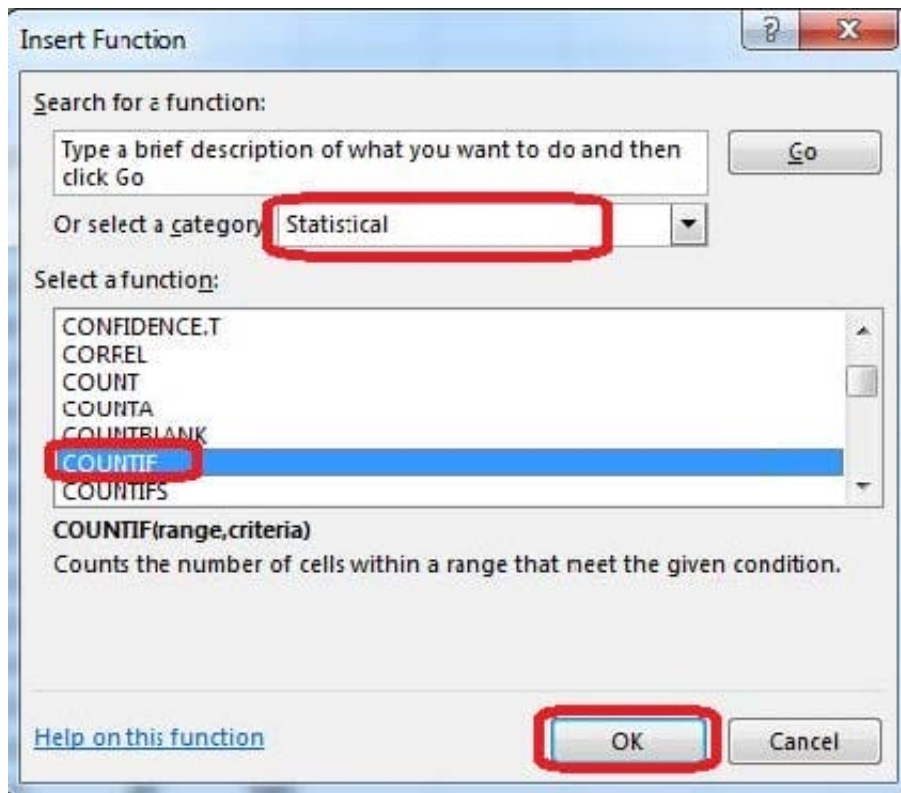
Insert Function

?
X

Search for a function:

Type a brief description of what you want to do and then click Go

Go

Or select a category: Statistical

Select a function:

CONFIDENCE.T
CORREL
COUNT
COUNTA
COUNTBLANK
COUNTIF
COUNTIFS

COUNTIF(range,criteria)
Counts the number of cells within a range that meet the given condition.

Help on this function

OK

Cancel